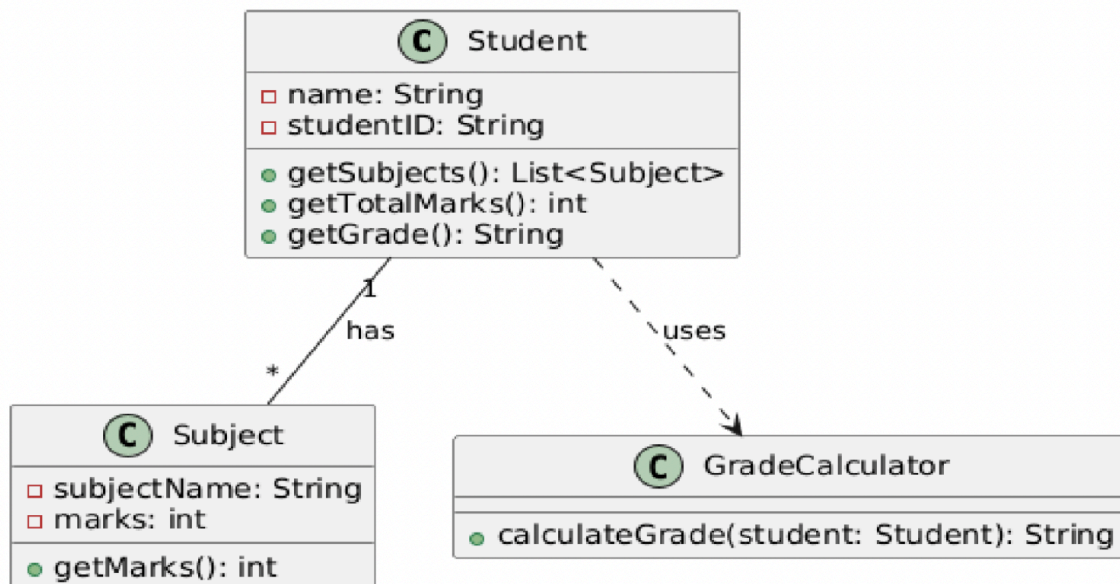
C Student

name: String
studentID: String

getSubjects(): List<Subject>
getTotalMarks(): int
getGrade(): String

1
has
*

uses

C Subject

subjectName: String
marks: int

getMarks(): int

C GradeCalculator

calculateGrade(student: Student): String